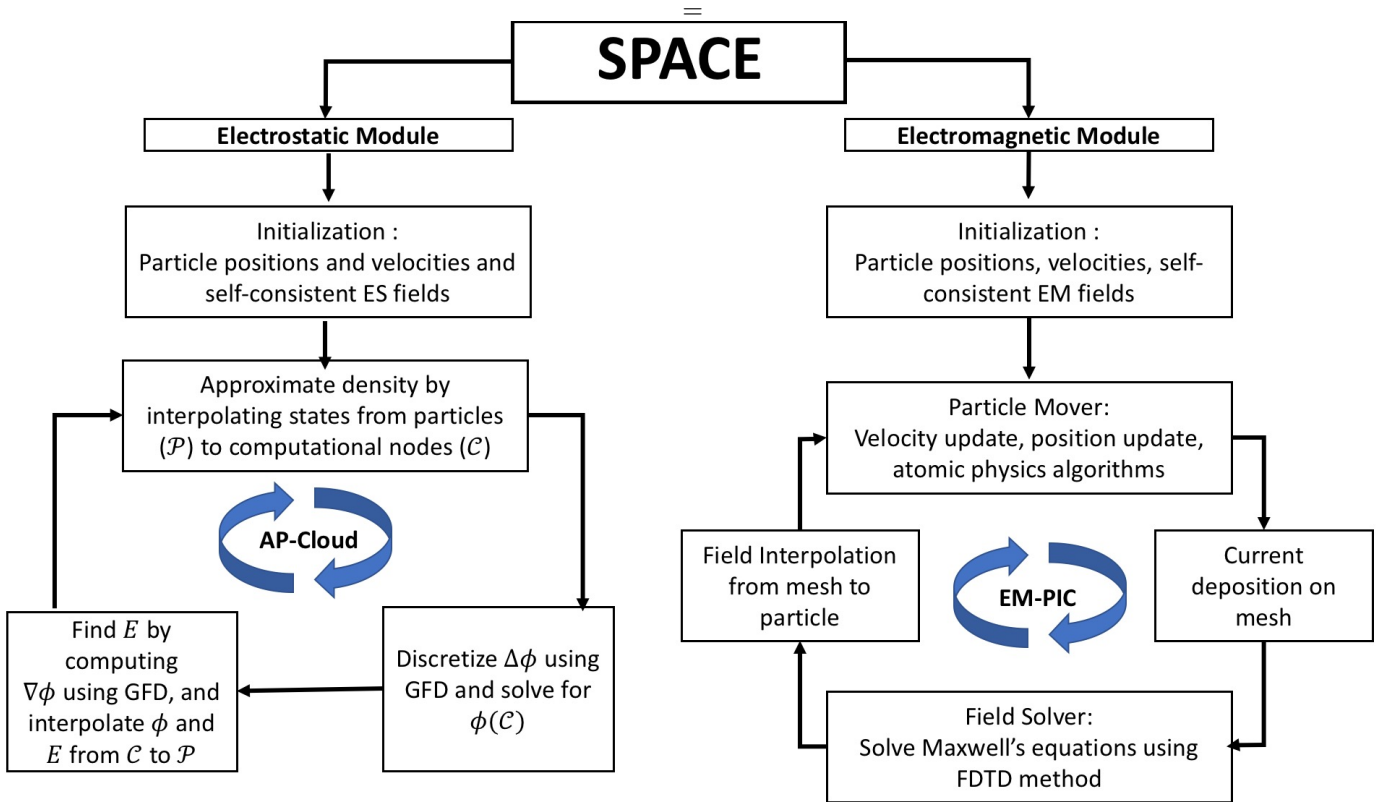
SPACE

Electrostatic Module

Initialization : Particle positions and velocities and self-consistent ES fields

Approximate density by interpolating states from particles ($\mathcal{P}$) to computational nodes ($\mathcal{C}$)

AP-Cloud

Find $E$ by computing $\nabla\phi$ using GFD, and interpolate $\phi$ and $E$ from $\mathcal{C}$ to $\mathcal{P}$

Discretize $\Delta\phi$ using GFD and solve for $\phi(\mathcal{C})$

Electromagnetic Module

Initialization : Particle positions, velocities, self-consistent EM fields

Particle Mover: Velocity update, position update, atomic physics algorithms

Field Interpolation from mesh to particle

EM-PIC

Current deposition on mesh

Field Solver: Solve Maxwell's equations using FDTD method